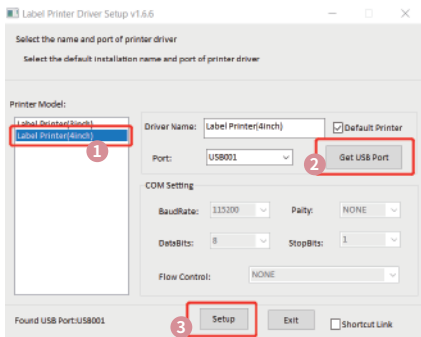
Label Printer Driver Setup v1.6.6

Select the name and port of printer driver

Select the default installation name and port of printer driver

Printer Model:

Label Printer(3inch)

Label Printer(4inch)

1

Driver Name: Label Printer(4inch)

Default Printer

Port: USB001

2

Get USB Port

COM Setting

BaudRate: 115200

Paity: NONE

DataBits: 8

StopBits: 1

Flow Control: NONE

Found USB Port:USB001

3

Setup

Exit

Shortcut Link